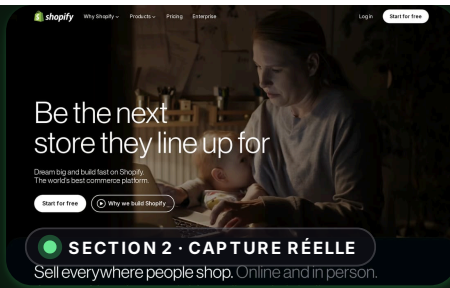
shopify Why Shopify Products Pricing Enterprise

Log in Start for free

Be the next store they line up for

Dream big and build fast on Shopify. The world's best commerce platform.

Start for free

Why we build Shopify

SECTION 2 · CAPTURE RÉELLE

Sell everywhere people shop. Online and in person.